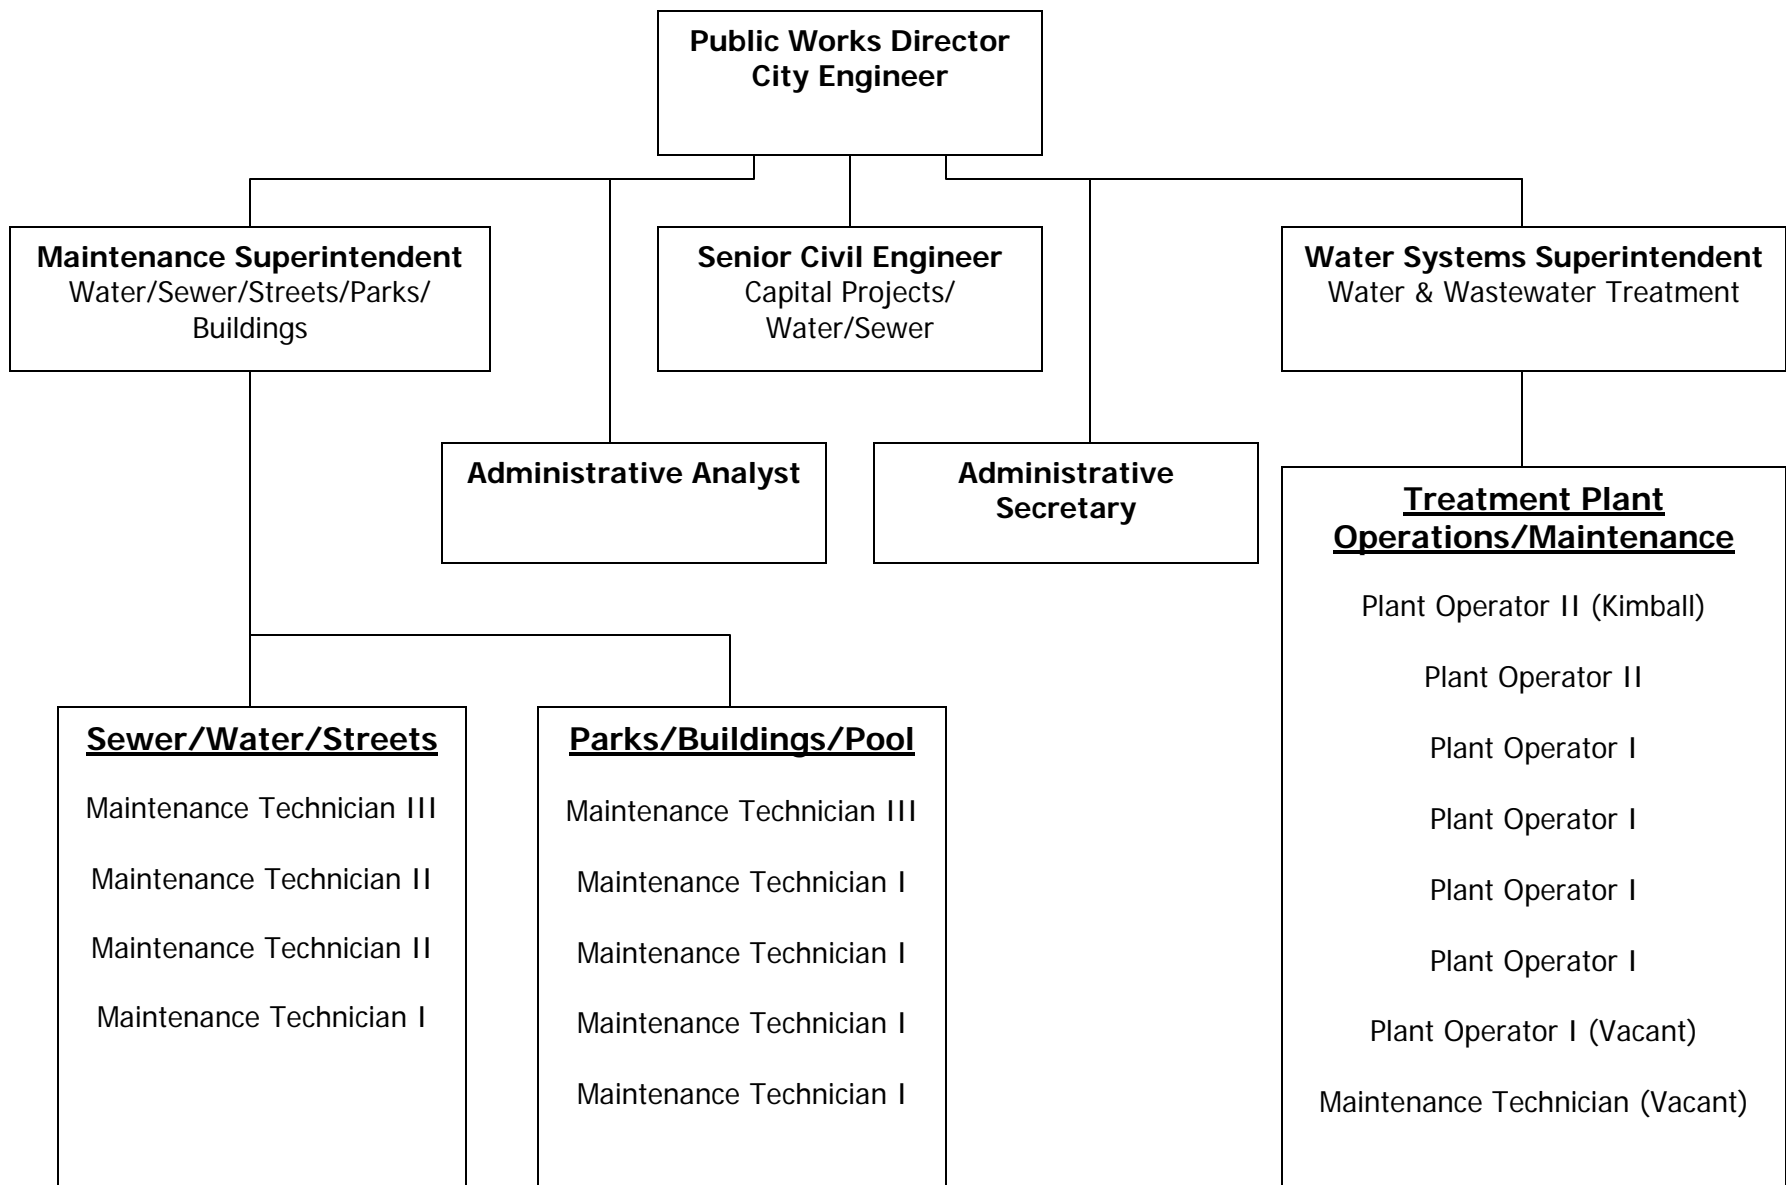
Public Works Director
City Engineer

Maintenance Superintendent
Water/Sewer/Streets/Parks/Buildings

Senior Civil Engineer
Capital Projects/Water/Sewer

Water Systems Superintendent
Water & Wastewater Treatment

Administrative Analyst

Administrative Secretary

Treatment Plant Operations/Maintenance

Plant Operator II (Kimball)

Plant Operator II

Plant Operator I

Plant Operator I

Plant Operator I

Plant Operator I

Plant Operator I (Vacant)

Maintenance Technician (Vacant)

Sewer/Water/Streets

Maintenance Technician III

Maintenance Technician II

Maintenance Technician II

Maintenance Technician I

Parks/Buildings/Pool

Maintenance Technician III

Maintenance Technician I

Maintenance Technician I

Maintenance Technician I

Maintenance Technician I